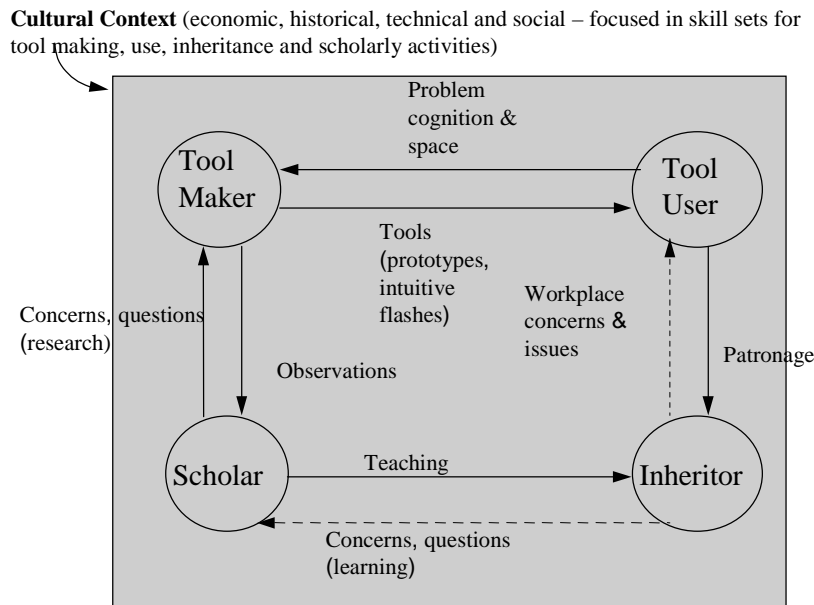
**Cultural Context** (economic, historical, technical and social – focused in skill sets for tool making, use, inheritance and scholarly activities)

Problem cognition & space

Tool Maker

Tool User

Tools (prototypes, intuitive flashes)

Concerns, questions (research)

Workplace concerns & issues

Observations

Patronage

Scholar

Teaching

Inheritor

Concerns, questions (learning)